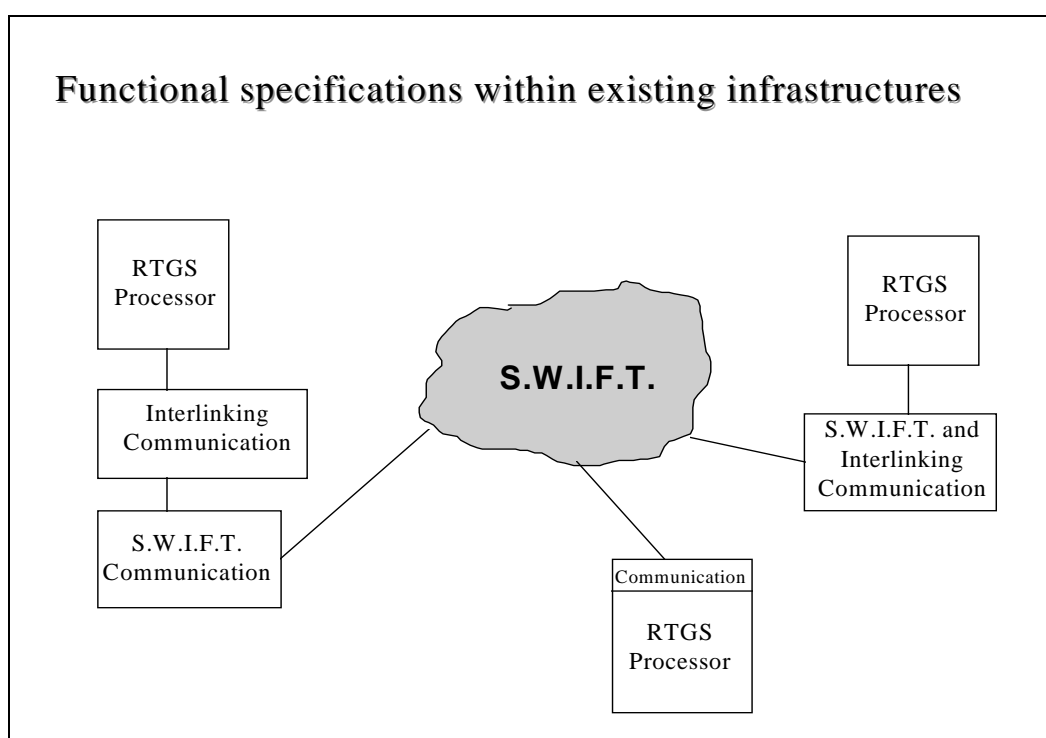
Functional specifications within existing infrastructures

RTGS Processor

Interlinking Communication

S.W.I.F.T. Communication

S.W.I.F.T.

RTGS Processor

S.W.I.F.T. and Interlinking Communication

Communication

RTGS Processor